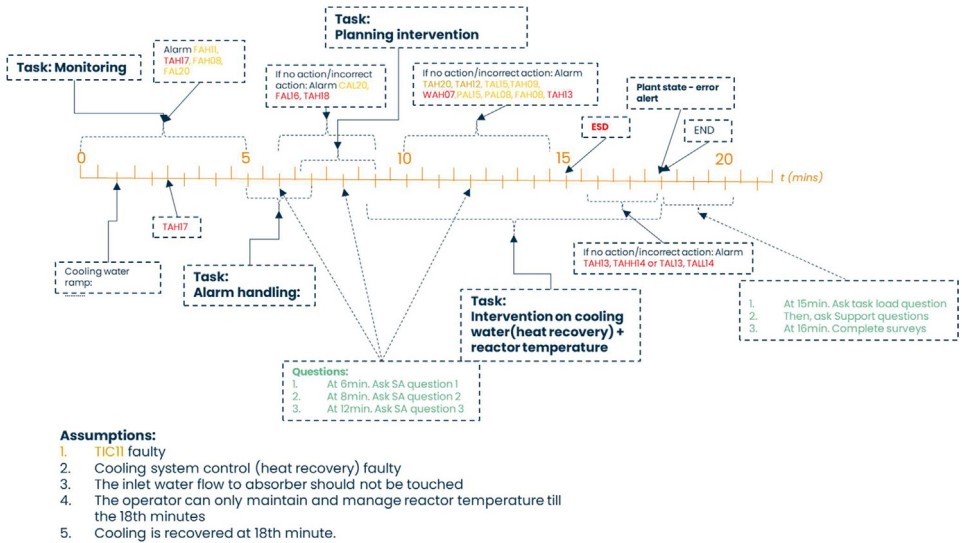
Task: Monitoring

Alarm FAH11, TAH17, FAH08, FAL20

Task: Planning intervention

If no action/incorrect action: Alarm CAL20, FAL16, TAH18

If no action/incorrect action: Alarm TAH20, TAH12, TAL15, TAH09, WAH07, PAL15, PAL08, FAH08, TAH13

ESD

Plant state - error alert

END

0 5 10 15 20 t (mins)

TAH17

Cooling water ramp:

Task: Alarm handling:

If no action/incorrect action: Alarm TAH13, TAHH14 or TAL13, TALL14

Task: Intervention on cooling water(heat recovery) + reactor temperature

1. At 15min. Ask task load question
2. Then, ask Support questions
3. At 16min. Complete surveys

Questions:
1. At 6min. Ask SA question 1
2. At 8min. Ask SA question 2
3. At 12min. Ask SA question 3

Assumptions:
1. TIC11 faulty
2. Cooling system control (heat recovery) faulty
3. The inlet water flow to absorber should not be touched
4. The operator can only maintain and manage reactor temperature till the 18th minutes
5. Cooling is recovered at 18th minute.